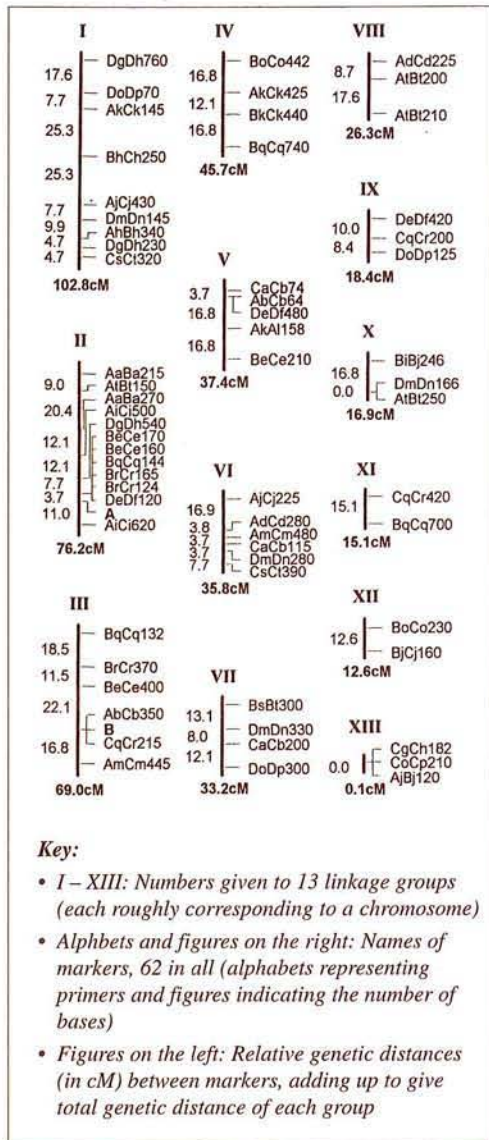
I
17.6 — DgDh760
7.7 — DoDp70
25.3 — AkCk145
25.3 — BhCh250
7.7 — AjCj430
9.9 — DmDn145
4.7 — AhBh340
4.7 — DgDh230
CsCt320
102.8cM

II
9.0 — AaBa215
20.4 — AtBt150
12.1 — AaBa270
12.1 — AiCi500
7.7 — DgDh540
3.7 — BeCe170
11.0 — BeCe160
BqCq144
BrCr165
BrCr124
DeDf120
A
AiCi620
76.2cM

III
18.5 — BqCq132
11.5 — BrCr370
22.1 — BeCe400
16.8 — AbCb350
B
CqCr215
AmCm445
69.0cM

IV
16.8 — BoCo442
12.1 — AkCk425
16.8 — BkCk440
BqCq740
45.7cM

V
3.7 — CaCb74
16.8 — AbCb64
16.8 — DeDf480
AkAl158
BeCe210
37.4cM

VI
16.9 — AjCj225
3.8 — AdCd280
3.7 — AmCm480
3.7 — CaCb115
7.7 — DmDn280
CsCt390
35.8cM

VII
13.1 — BsBt300
8.0 — DmDn330
12.1 — CaCb200
DoDp300
33.2cM

VIII
8.7 — AdCd225
17.6 — AtBt200
AtBt210
26.3cM

IX
10.0 — DeDf420
8.4 — CqCr200
DoDp125
18.4cM

X
16.8 — BiBj246
0.0 — DmDn166
AtBt250
16.9cM

XI
15.1 — CqCr420
BqCq700
15.1cM

XII
12.6 — BoCo230
BjCj160
12.6cM

XIII
0.0 — CgCh182
CoCp210
AjBj120
0.1cM

Key:
• I – XIII: Numbers given to 13 linkage groups (each roughly corresponding to a chromosome)
• Alphbets and figures on the right: Names of markers, 62 in all (alphabets representing primers and figures indicating the number of bases)
• Figures on the left: Relative genetic distances (in cM) between markers, adding up to give total genetic distance of each group